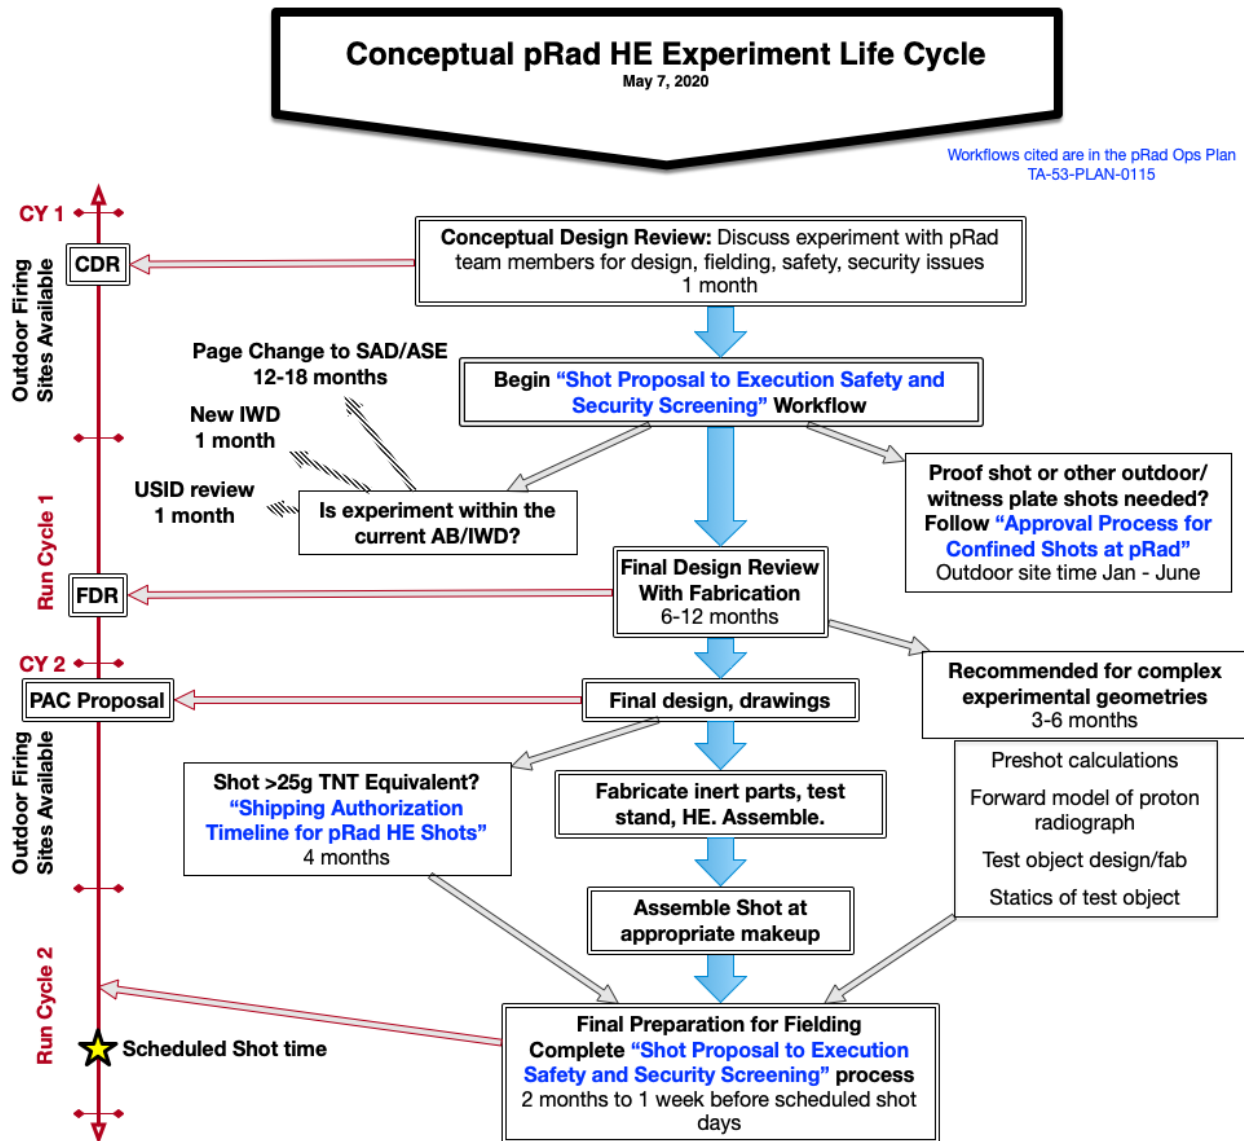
Conceptual pRad HE Experiment Life Cycle
May 7, 2020

Workflows cited are in the pRad Ops Plan TA-53-PLAN-0115

CY 1

Outdoor Firing Sites Available

CDR

Conceptual Design Review: Discuss experiment with pRad team members for design, fielding, safety, security issues
1 month

Page Change to SAD/ASE
12-18 months

Begin "Shot Proposal to Execution Safety and Security Screening" Workflow

New IWD
1 month

USID review
1 month

Proof shot or other outdoor/ witness plate shots needed? Follow "Approval Process for Confined Shots at pRad"
Outdoor site time Jan - June

Is experiment within the current AB/IWD?

Run Cycle 1

FDR

Final Design Review With Fabrication
6-12 months

CY 2

Recommended for complex experimental geometries
3-6 months

PAC Proposal

Final design, drawings

Outdoor Firing Sites Available

Preshot calculations

Forward model of proton radiograph

Test object design/fab

Statics of test object

Shot >25g TNT Equivalent? "Shipping Authorization Timeline for pRad HE Shots"
4 months

Fabricate inert parts, test stand, HE. Assemble.

Assemble Shot at appropriate makeup

Run Cycle 2

Scheduled Shot time

Final Preparation for Fielding
Complete "Shot Proposal to Execution Safety and Security Screening" process
2 months to 1 week before scheduled shot days